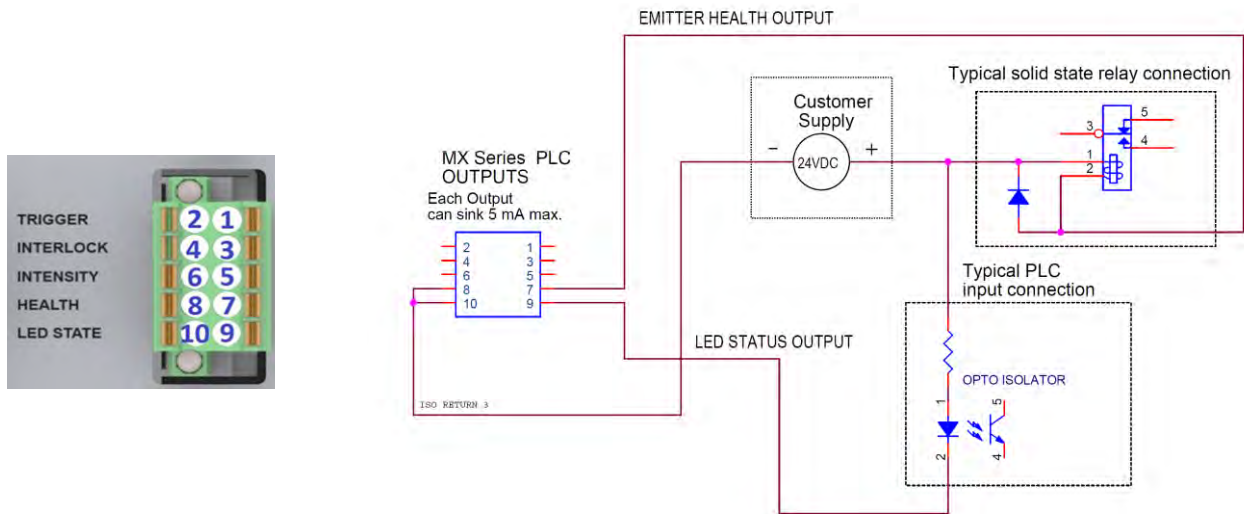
TRIGGER
INTERLOCK
INTENSITY
HEALTH
LED STATE

2 1
4 3
6 5
8 7
10 9

EMITTER HEALTH OUTPUT

Typical solid state relay connection

Customer Supply

- 24VDC +

MX Series PLC OUTPUTS
Each Output can sink 5 mA max.

2 1
4 3
6 5
8 7
10 9

5
3
4
1
2

Typical PLC input connection

LED STATUS OUTPUT

OPTO ISOLATOR

ISO RETURN 3

1
2
5
4